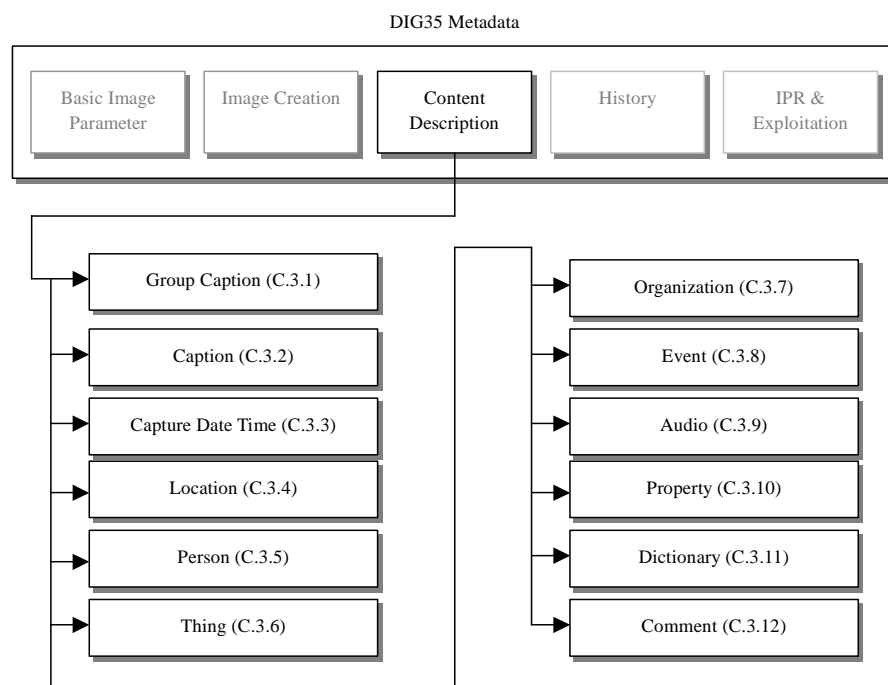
DIG35 Metadata

Basic Image Parameter

Image Creation

Content Description

History

IPR & Exploitation

Group Caption (C.3.1)

Caption (C.3.2)

Capture Date Time (C.3.3)

Location (C.3.4)

Person (C.3.5)

Thing (C.3.6)

Organization (C.3.7)

Event (C.3.8)

Audio (C.3.9)

Property (C.3.10)

Dictionary (C.3.11)

Comment (C.3.12)